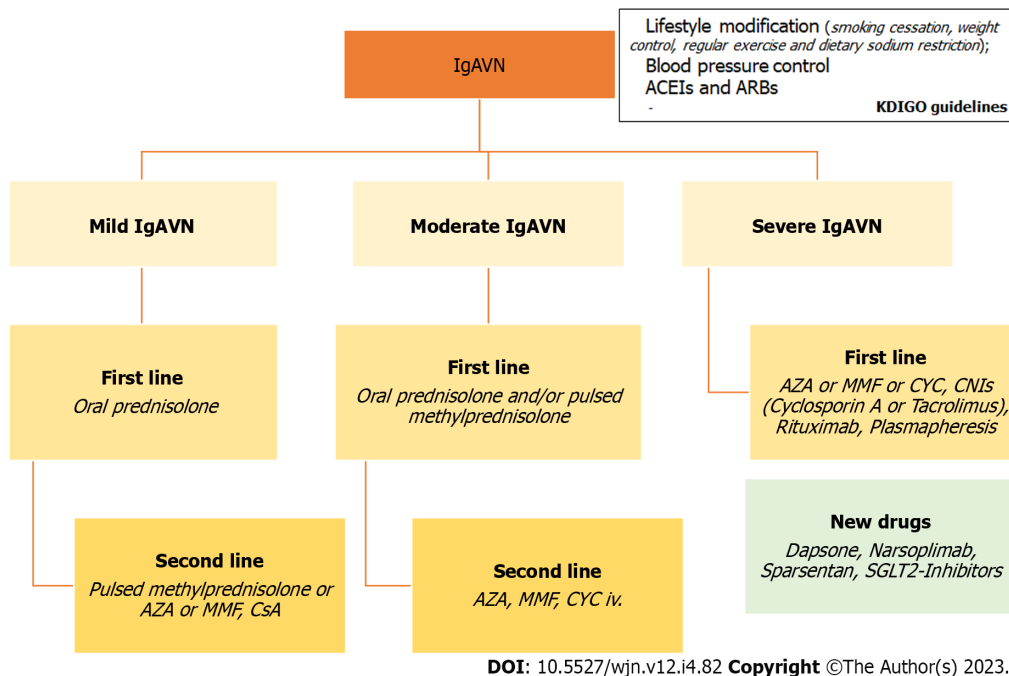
IgAVN

Lifestyle modification (smoking cessation, weight control, regular exercise and dietary sodium restriction);
Blood pressure control
ACEIs and ARBs
-
KDIGO guidelines

Mild IgAVN

Moderate IgAVN

Severe IgAVN

First line
Oral prednisolone

First line
Oral prednisolone and/or pulsed methylprednisolone

First line
AZA or MMF or CYC, CNIs (Cyclosporin A or Tacrolimus), Rituximab, Plasmapheresis

Second line
Pulsed methylprednisolone or AZA or MMF, CsA

Second line
AZA, MMF, CYC iv.

New drugs
Dapsone, Narsoplimab, Sparsentan, SGLT2-Inhibitors

DOI: 10.5527/wjn.v12.i4.82 Copyright ©The Author(s) 2023.